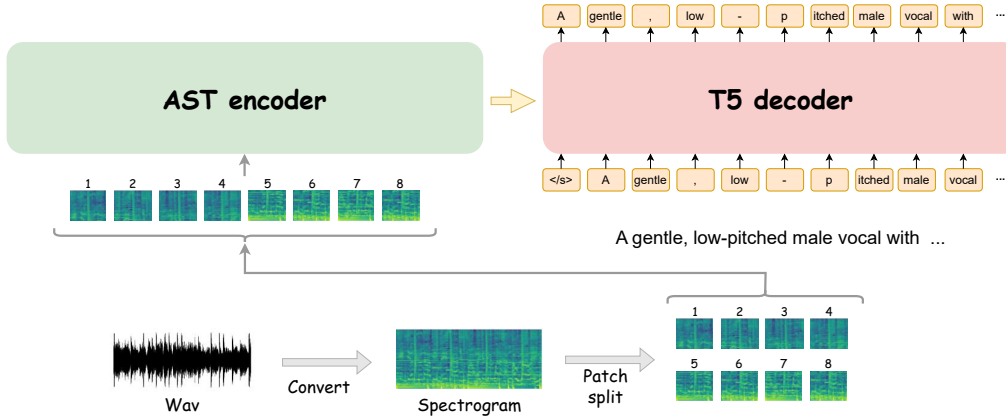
A gentle , low - p itched male vocal with ...

AST encoder

T5 decoder

1 2 3 4 5 6 7 8

</s> A gentle , low - p itched male vocal ...

A gentle, low-pitched male vocal with ...

1 2 3 4
5 6 7 8

Wav

Convert

Spectrogram

Patch split